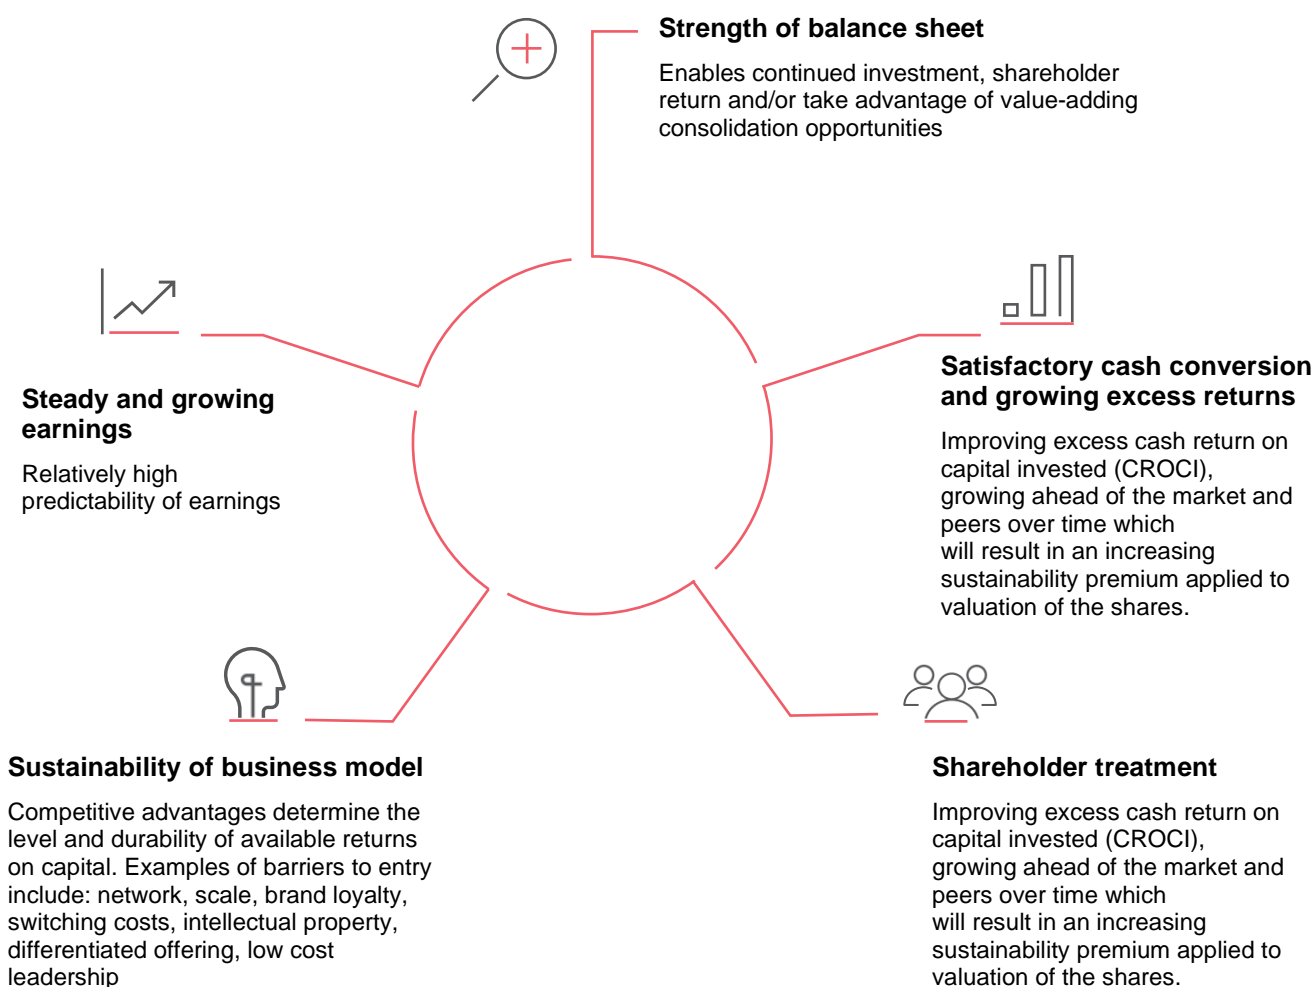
Strength of balance sheet

Enables continued investment, shareholder return and/or take advantage of value-adding consolidation opportunities

Steady and growing earnings

Relatively high predictability of earnings

Satisfactory cash conversion and growing excess returns

Improving excess cash return on capital invested (CROCI), growing ahead of the market and peers over time which will result in an increasing sustainability premium applied to valuation of the shares.

Sustainability of business model

Competitive advantages determine the level and durability of available returns on capital. Examples of barriers to entry include: network, scale, brand loyalty, switching costs, intellectual property, differentiated offering, low cost leadership

Shareholder treatment

Improving excess cash return on capital invested (CROCI), growing ahead of the market and peers over time which will result in an increasing sustainability premium applied to valuation of the shares.